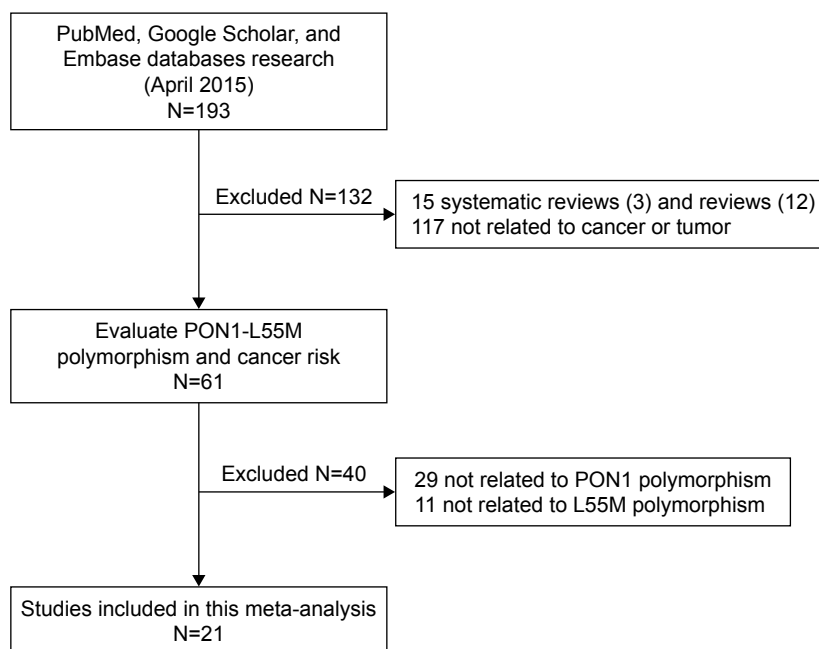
PubMed, Google Scholar, and Embase databases research (April 2015) N=193

Excluded N=132

15 systematic reviews (3) and reviews (12)
117 not related to cancer or tumor

Evaluate PON1-L55M polymorphism and cancer risk N=61

Excluded N=40

29 not related to PON1 polymorphism
11 not related to L55M polymorphism

Studies included in this meta-analysis N=21